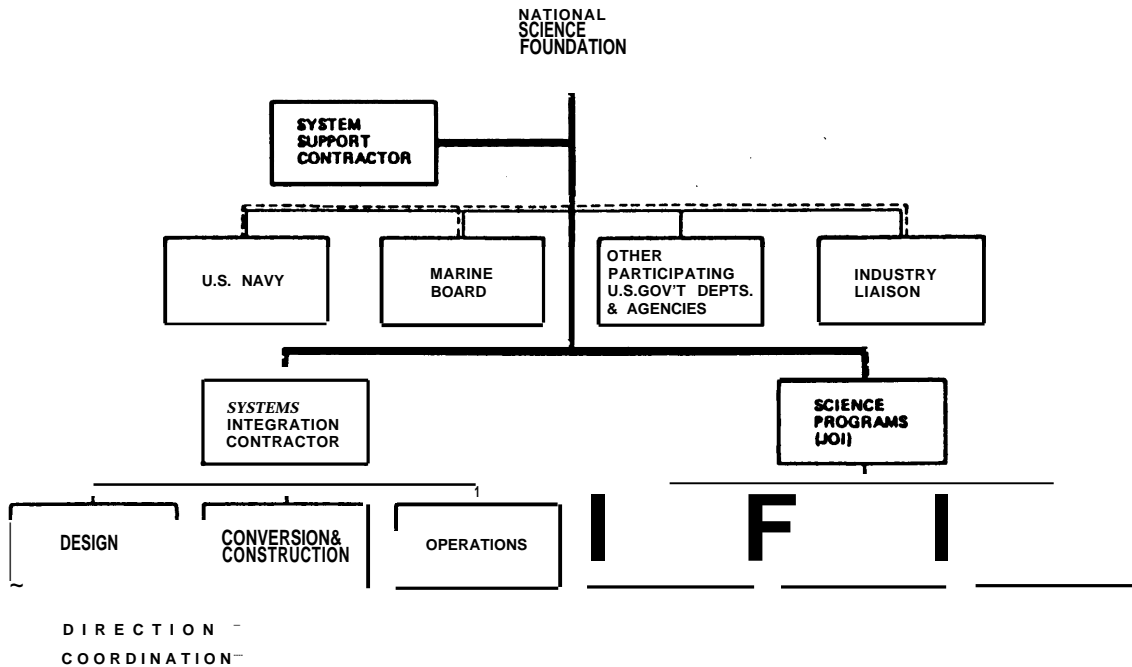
NATIONAL SCIENCE FOUNDATION

SYSTEM SUPPORT CONTRACTOR

U.S. NAVY

MARINE BOARD

OTHER PARTICIPATING U.S.GOV'T DEPTS. & AGENCIES

INDUSTRY LIAISON

SYSTEMS INTEGRATION CONTRACTOR

SCIENCE PROGRAMS (JOI)

1

DESIGN

CONVERSION& CONSTRUCTION

OPERATIONS

I F I

~

DIRECTION –

COORDINATION –